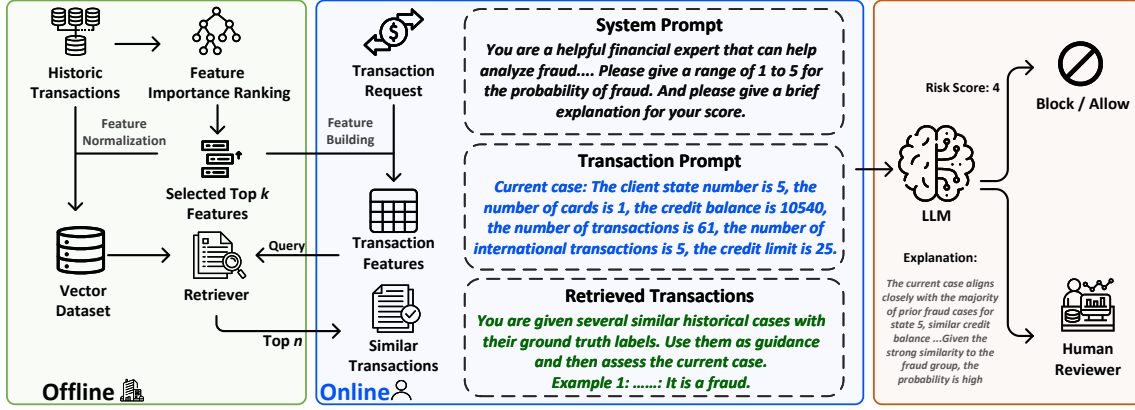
Historic Transactions

Feature Importance Ranking

Feature Normalization

Selected Top $k$ Features

Vector Dataset

Retriever

Top $n$

Offline

Transaction Request

Feature Building

Query

Transaction Features

Similar Transactions

Online

System Prompt

You are a helpful financial expert that can help analyze fraud.... Please give a range of 1 to 5 for the probability of fraud. And please give a brief explanation for your score.

Transaction Prompt

Current case: The client state number is 5, the number of cards is 1, the credit balance is 10540, the number of transactions is 61, the number of international transactions is 5, the credit limit is 25.

Retrieved Transactions

You are given several similar historical cases with their ground truth labels. Use them as guidance and then assess the current case.

Example 1: ……: It is a fraud.

Risk Score: 4

Block / Allow

LLM

Explanation:

The current case aligns closely with the majority of prior fraud cases for state 5, similar credit balance ...Given the strong similarity to the fraud group, the probability is high

Human Reviewer